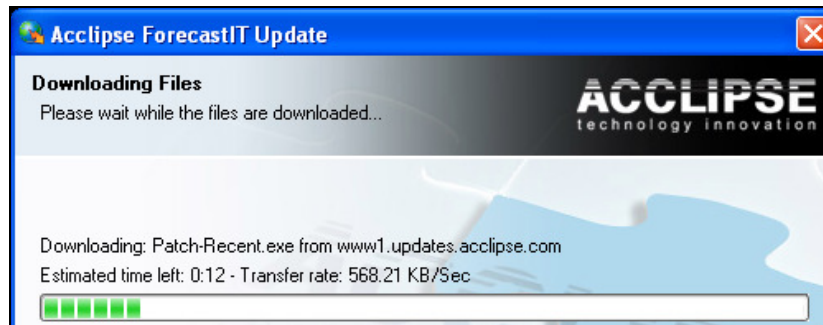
Acclipse ForecastIT Update

Downloading Files
Please wait while the files are downloaded...

ACCLIPSE
technology innovation

Downloading: Patch-Recent.exe from www1.updates.acclipse.com
Estimated time left: 0:12 - Transfer rate: 568.21 KB/Sec